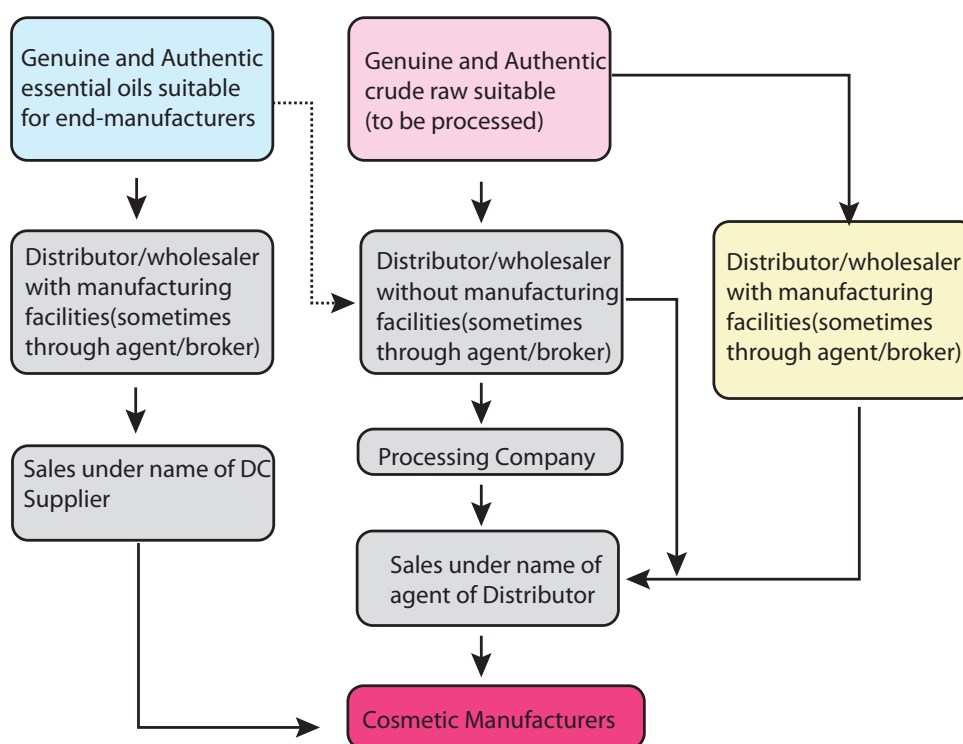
Genuine and Authentic essential oils suitable for end-manufacturers

Genuine and Authentic crude raw suitable (to be processed)

Distributor/wholesaler with manufacturing facilities(sometimes through agent/broker)

Distributor/wholesaler without manufacturing facilities(sometimes through agent/broker)

Distributor/wholesaler with manufacturing facilities(sometimes through agent/broker)

Processing Company

Sales under name of DC Supplier

Sales under name of agent of Distributor

Cosmetic Manufacturers